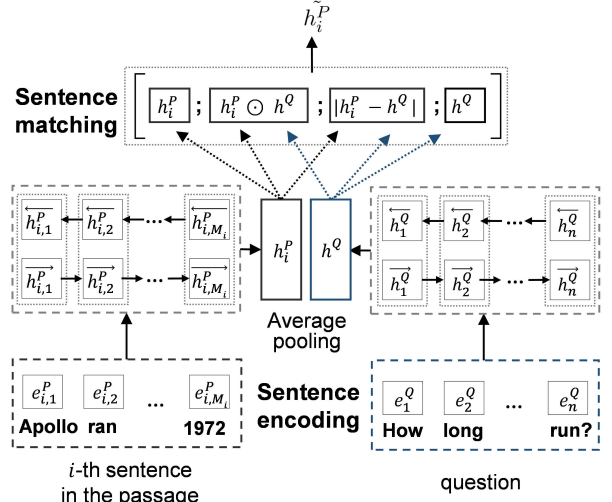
$\tilde{h_i^P}$

Sentence matching

$[$ $h_i^P$ ; $h_i^P \odot h^Q$ ; $|h_i^P - h^Q|$ ; $h^Q$ $]$

$\overleftarrow{h_{i,1}^P}$ $\overleftarrow{h_{i,2}^P}$ ... $\overleftarrow{h_{i,M_i}^P}$

$\overrightarrow{h_{i,1}^P}$ $\overrightarrow{h_{i,2}^P}$ ... $\overrightarrow{h_{i,M_i}^P}$

$h_i^P$ $h^Q$

Average pooling

$\overleftarrow{h_1^Q}$ $\overleftarrow{h_2^Q}$ ... $\overleftarrow{h_n^Q}$

$\overrightarrow{h_1^Q}$ $\overrightarrow{h_2^Q}$ ... $\overrightarrow{h_n^Q}$

$e_{i,1}^P$ $e_{i,2}^P$ ... $e_{i,M_i}^P$

Apollo ran 1972

Sentence encoding

$e_1^Q$ $e_2^Q$ ... $e_n^Q$

How long run?

$i$-th sentence in the passage

question